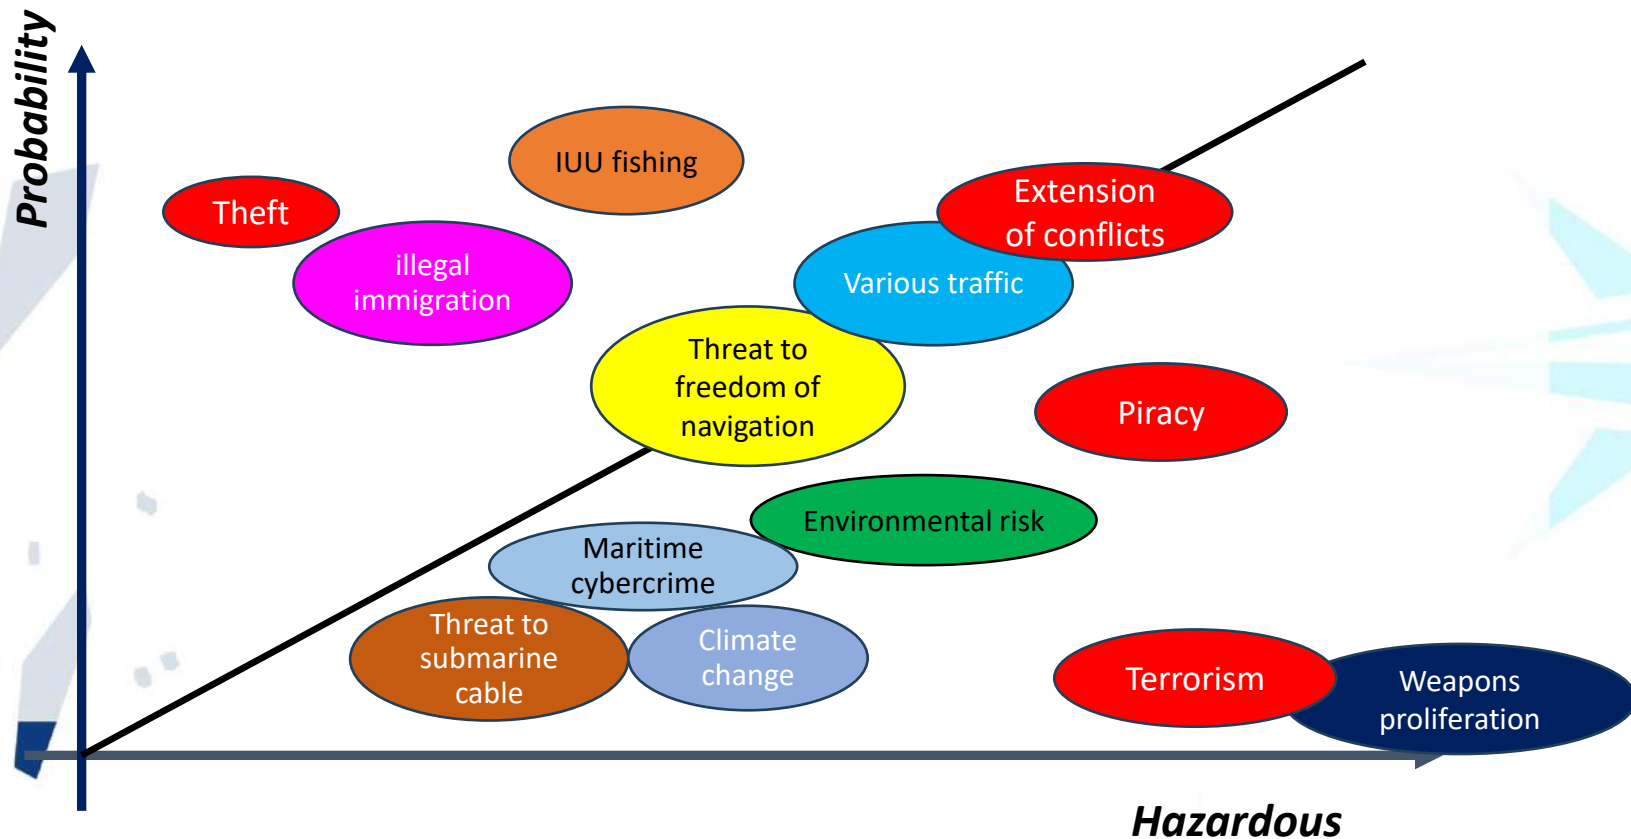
Probability

IUU fishing

Theft

illegal immigration

Extension of conflicts

Various traffic

Threat to freedom of navigation

Piracy

Environmental risk

Maritime cybercrime

Threat to submarine cable

Climate change

Terrorism

Weapons proliferation

Hazardous